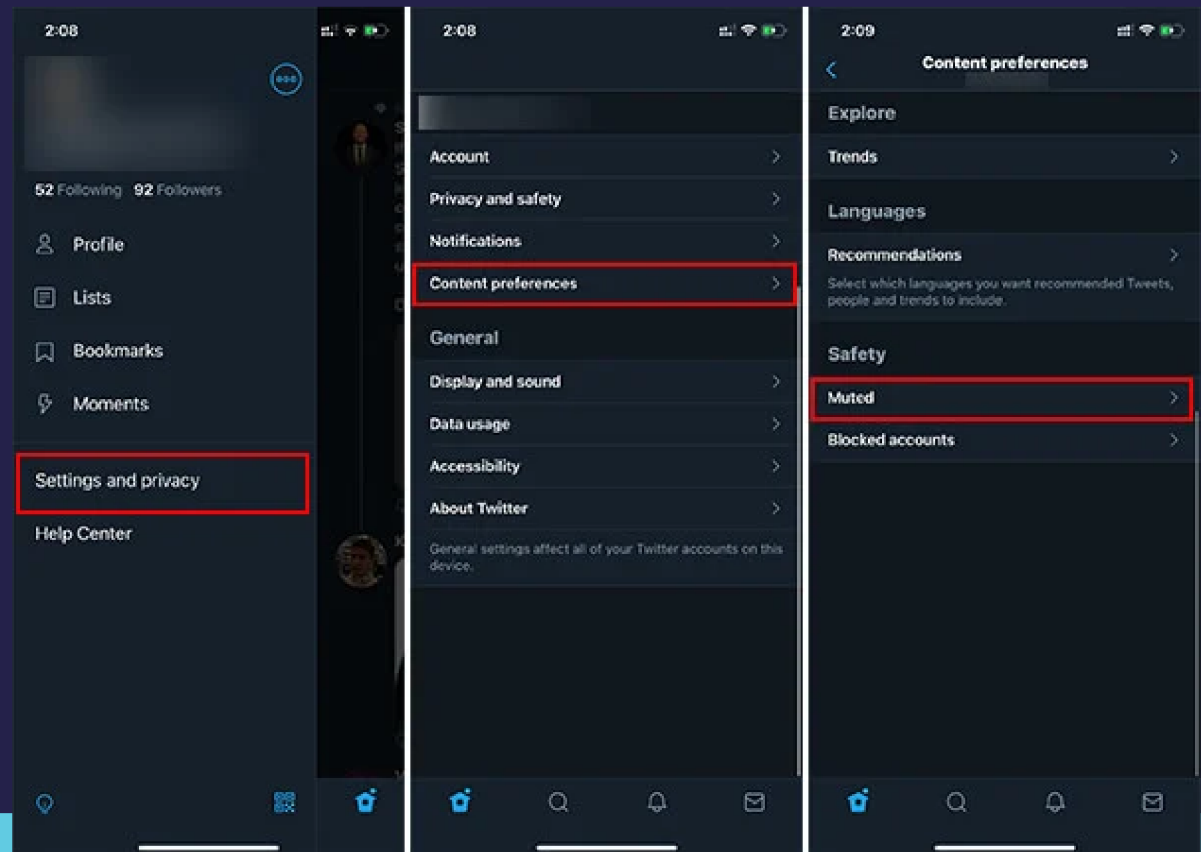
2:08

52 Following 92 Followers

Profile

Lists

Bookmarks

Moments

Settings and privacy

Help Center

2:08

Account

Privacy and safety

Notifications

Content preferences

General

Display and sound

Data usage

Accessibility

About Twitter

General settings affect all of your Twitter accounts on this device.

2:09

Content preferences

Explore

Trends

Languages

Recommendations

Select which languages you want recommended Tweets, people and trends to include.

Safety

Muted

Blocked accounts